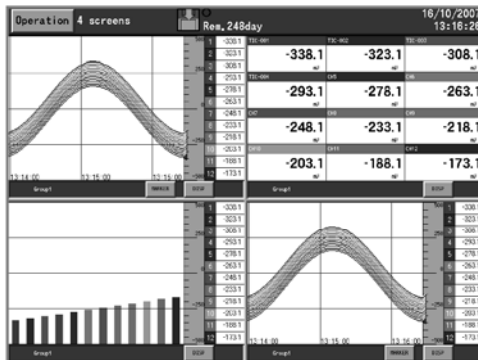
Operation 4 screens

Rem.248day

16/10/2007
13:16:26

| | |
|---|---|
| 1 | -338.1 |
| 2 | -323.1 |
| 3 | -308.1 |
| 4 | -293.1 |
| 5 | -278.1 |
| 6 | -263.1 |
| 7 | -248.1 |
| 8 | -233.1 |
| 9 | -218.1 |
| 10 | -203.1 |
| 11 | -188.1 |
| 12 | -173.1 |

13:14:00
13:15:00
13:16:00

Group1
MARKER
DISP

| | | |
|---|---|---|
| TIC-001 -338.1 | TIC-002 -323.1 | TIC-003 -308.1 |
| TIC-004 -293.1 | CH5 -278.1 | CH6 -263.1 |
| CH7 -248.1 | CH8 -233.1 | CH9 -218.1 |
| CH10 -203.1 | CH11 -188.1 | CH12 -173.1 |

Group1
DISP

| | |
|---|---|
| 1 | -338.1 |
| 2 | -323.1 |
| 3 | -308.1 |
| 4 | -293.1 |
| 5 | -278.1 |
| 6 | -263.1 |
| 7 | -248.1 |
| 8 | -233.1 |
| 9 | -218.1 |
| 10 | -203.1 |
| 11 | -188.1 |
| 12 | -173.1 |

Group1
DISP

| | |
|---|---|
| 1 | -338 |
| 2 | -323 |
| 3 | -308 |
| 4 | -293 |
| 5 | -278 |
| 6 | -263 |
| 7 | -248 |
| 8 | -233 |
| 9 | -218 |
| 10 | -203 |
| 11 | -188 |
| 12 | -173 |

13:14:00
13:15:00
13:16:00

Group1
MARKER
DISP